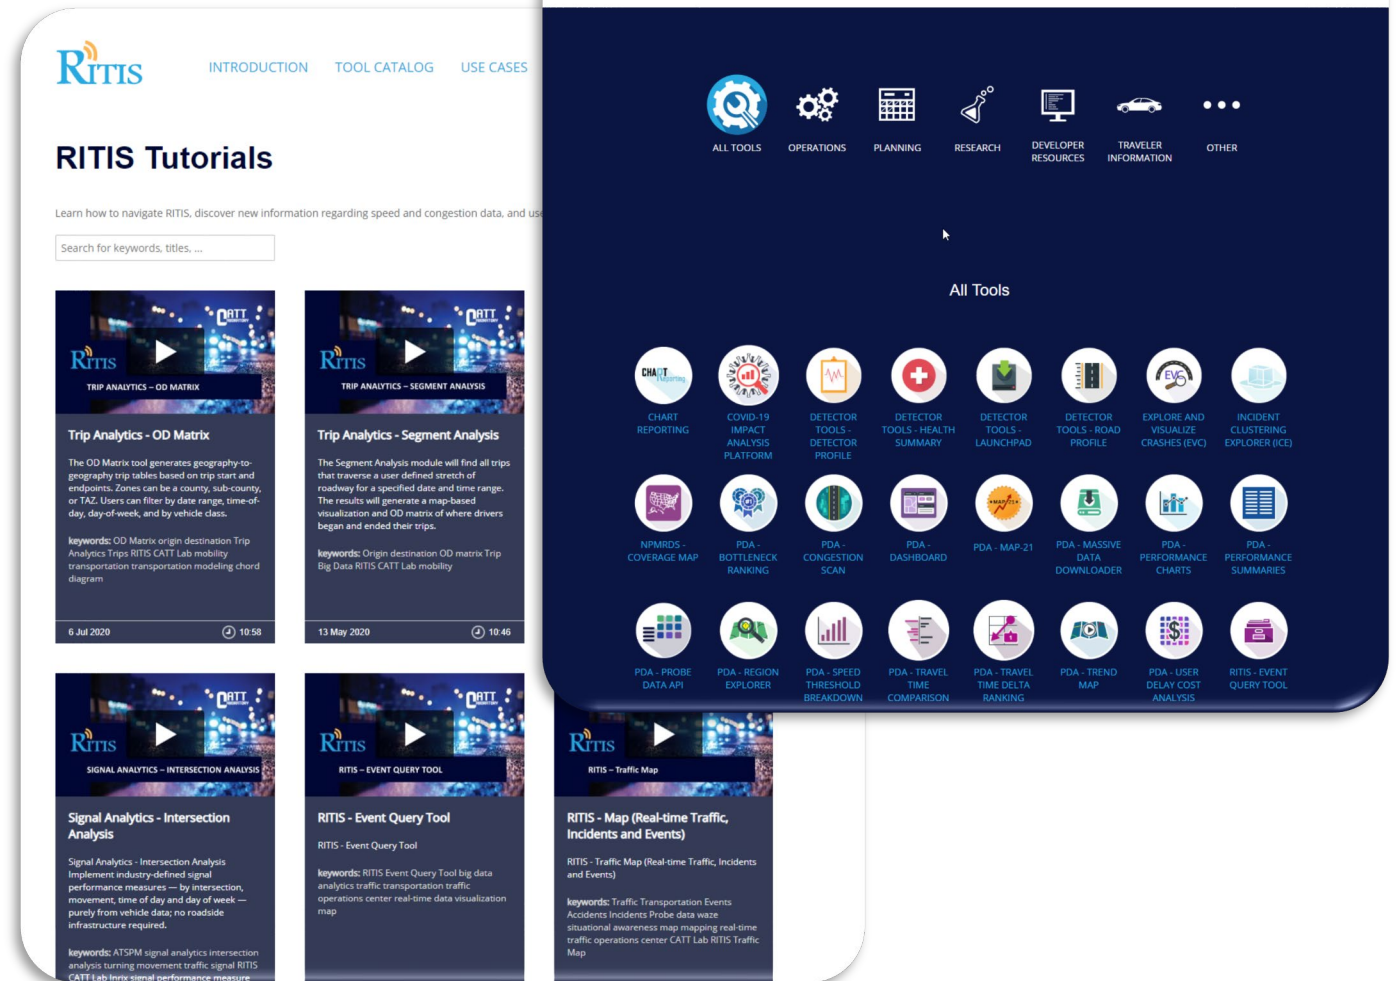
RITIS

INTRODUCTION TOOL CATALOG USE CASES

RITIS Tutorials

Learn how to navigate RITIS, discover new information regarding speed and congestion data, and us

Search for keywords, titles, ...

RITIS CATT TRIP ANALYTICS – OD MATRIX

Trip Analytics - OD Matrix

The OD Matrix tool generates geography-to-geography trip tables based on trip start and endpoints. Zones can be a county, sub-county, or TAZ. Users can filter by date range, time-of-day, day-of-week, and by vehicle class.

keywords: OD Matrix origin destination Trip Analytics Trips RITIS CATT Lab mobility transportation transportation modeling chord diagram

6 Jul 2020 10:58

RITIS CATT TRIP ANALYTICS – SEGMENT ANALYSIS

Trip Analytics - Segment Analysis

The Segment Analysis module will find all trips that traverse a user defined stretch of roadway for a specified date and time range. The results will generate a map-based visualization and OD matrix of where drivers began and ended their trips.

keywords: Origin destination OD matrix Trip Big Data RITIS CATT Lab mobility

13 May 2020 10:46

RITIS CATT SIGNAL ANALYTICS – INTERSECTION ANALYSIS

Signal Analytics - Intersection Analysis

Signal Analytics - Intersection Analysis Implement industry-defined signal performance measures — by intersection, movement, time of day and day of week — purely from vehicle data; no roadside infrastructure required.

keywords: ATSPM signal analytics intersection analysis turning movement traffic signal RITIS CATT Lab Inrix signal performance measure

RITIS CATT RITIS – EVENT QUERY TOOL

RITIS - Event Query Tool

RITIS - Event Query Tool

keywords: RITIS Event Query Tool big data analytics traffic transportation traffic operations center real-time data visualization map

RITIS RITIS – Traffic Map

RITIS - Map (Real-time Traffic, Incidents and Events)

RITIS - Traffic Map (Real-time Traffic, Incidents and Events)

keywords: Traffic Transportation Events Accidents Incidents Probe data waze situational awareness map mapping real-time traffic operations center CATT Lab RITIS Traffic Map

ALL TOOLS OPERATIONS PLANNING RESEARCH DEVELOPER RESOURCES TRAVELER INFORMATION OTHER

All Tools

CHART REPORTING
COVID-19 IMPACT ANALYSIS PLATFORM
DETECTOR TOOLS - DETECTOR PROFILE
DETECTOR TOOLS - HEALTH SUMMARY
DETECTOR TOOLS - LAUNCHPAD
DETECTOR TOOLS - ROAD PROFILE
EXPLORE AND VISUALIZE CRASHES (EVC)
INCIDENT CLUSTERING EXPLORER (ICE)
NPMRDS - COVERAGE MAP
PDA - BOTTLENECK RANKING
PDA - CONGESTION SCAN
PDA - DASHBOARD
PDA - MAP-21
PDA - MASSIVE DATA DOWNLOADER
PDA - PERFORMANCE CHARTS
PDA - PERFORMANCE SUMMARIES
PDA - PROBE DATA API
PDA - REGION EXPLORER
PDA - SPEED THRESHOLD BREAKDOWN
PDA - TRAVEL TIME COMPARISON
PDA - TRAVEL TIME DELTA RANKING
PDA - TREND MAP
PDA - USER DELAY COST ANALYSIS
RITIS - EVENT QUERY TOOL